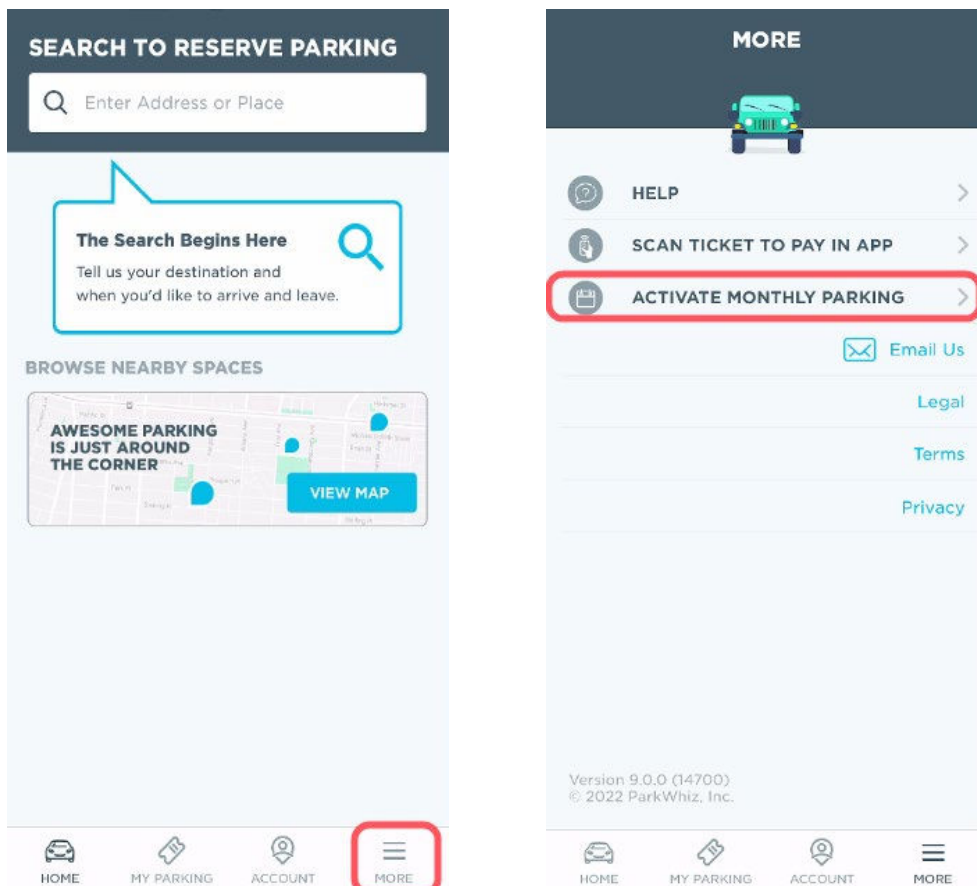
SEARCH TO RESERVE PARKING

Enter Address or Place

The Search Begins Here

Tell us your destination and when you'd like to arrive and leave.

BROWSE NEARBY SPACES

AWESOME PARKING IS JUST AROUND THE CORNER

VIEW MAP

HOME MY PARKING ACCOUNT MORE

MORE

HELP

SCAN TICKET TO PAY IN APP

ACTIVATE MONTHLY PARKING

Email Us

Legal

Terms

Privacy

Version 9.0.0 (14700)
© 2022 ParkWhiz, Inc.

HOME MY PARKING ACCOUNT MORE